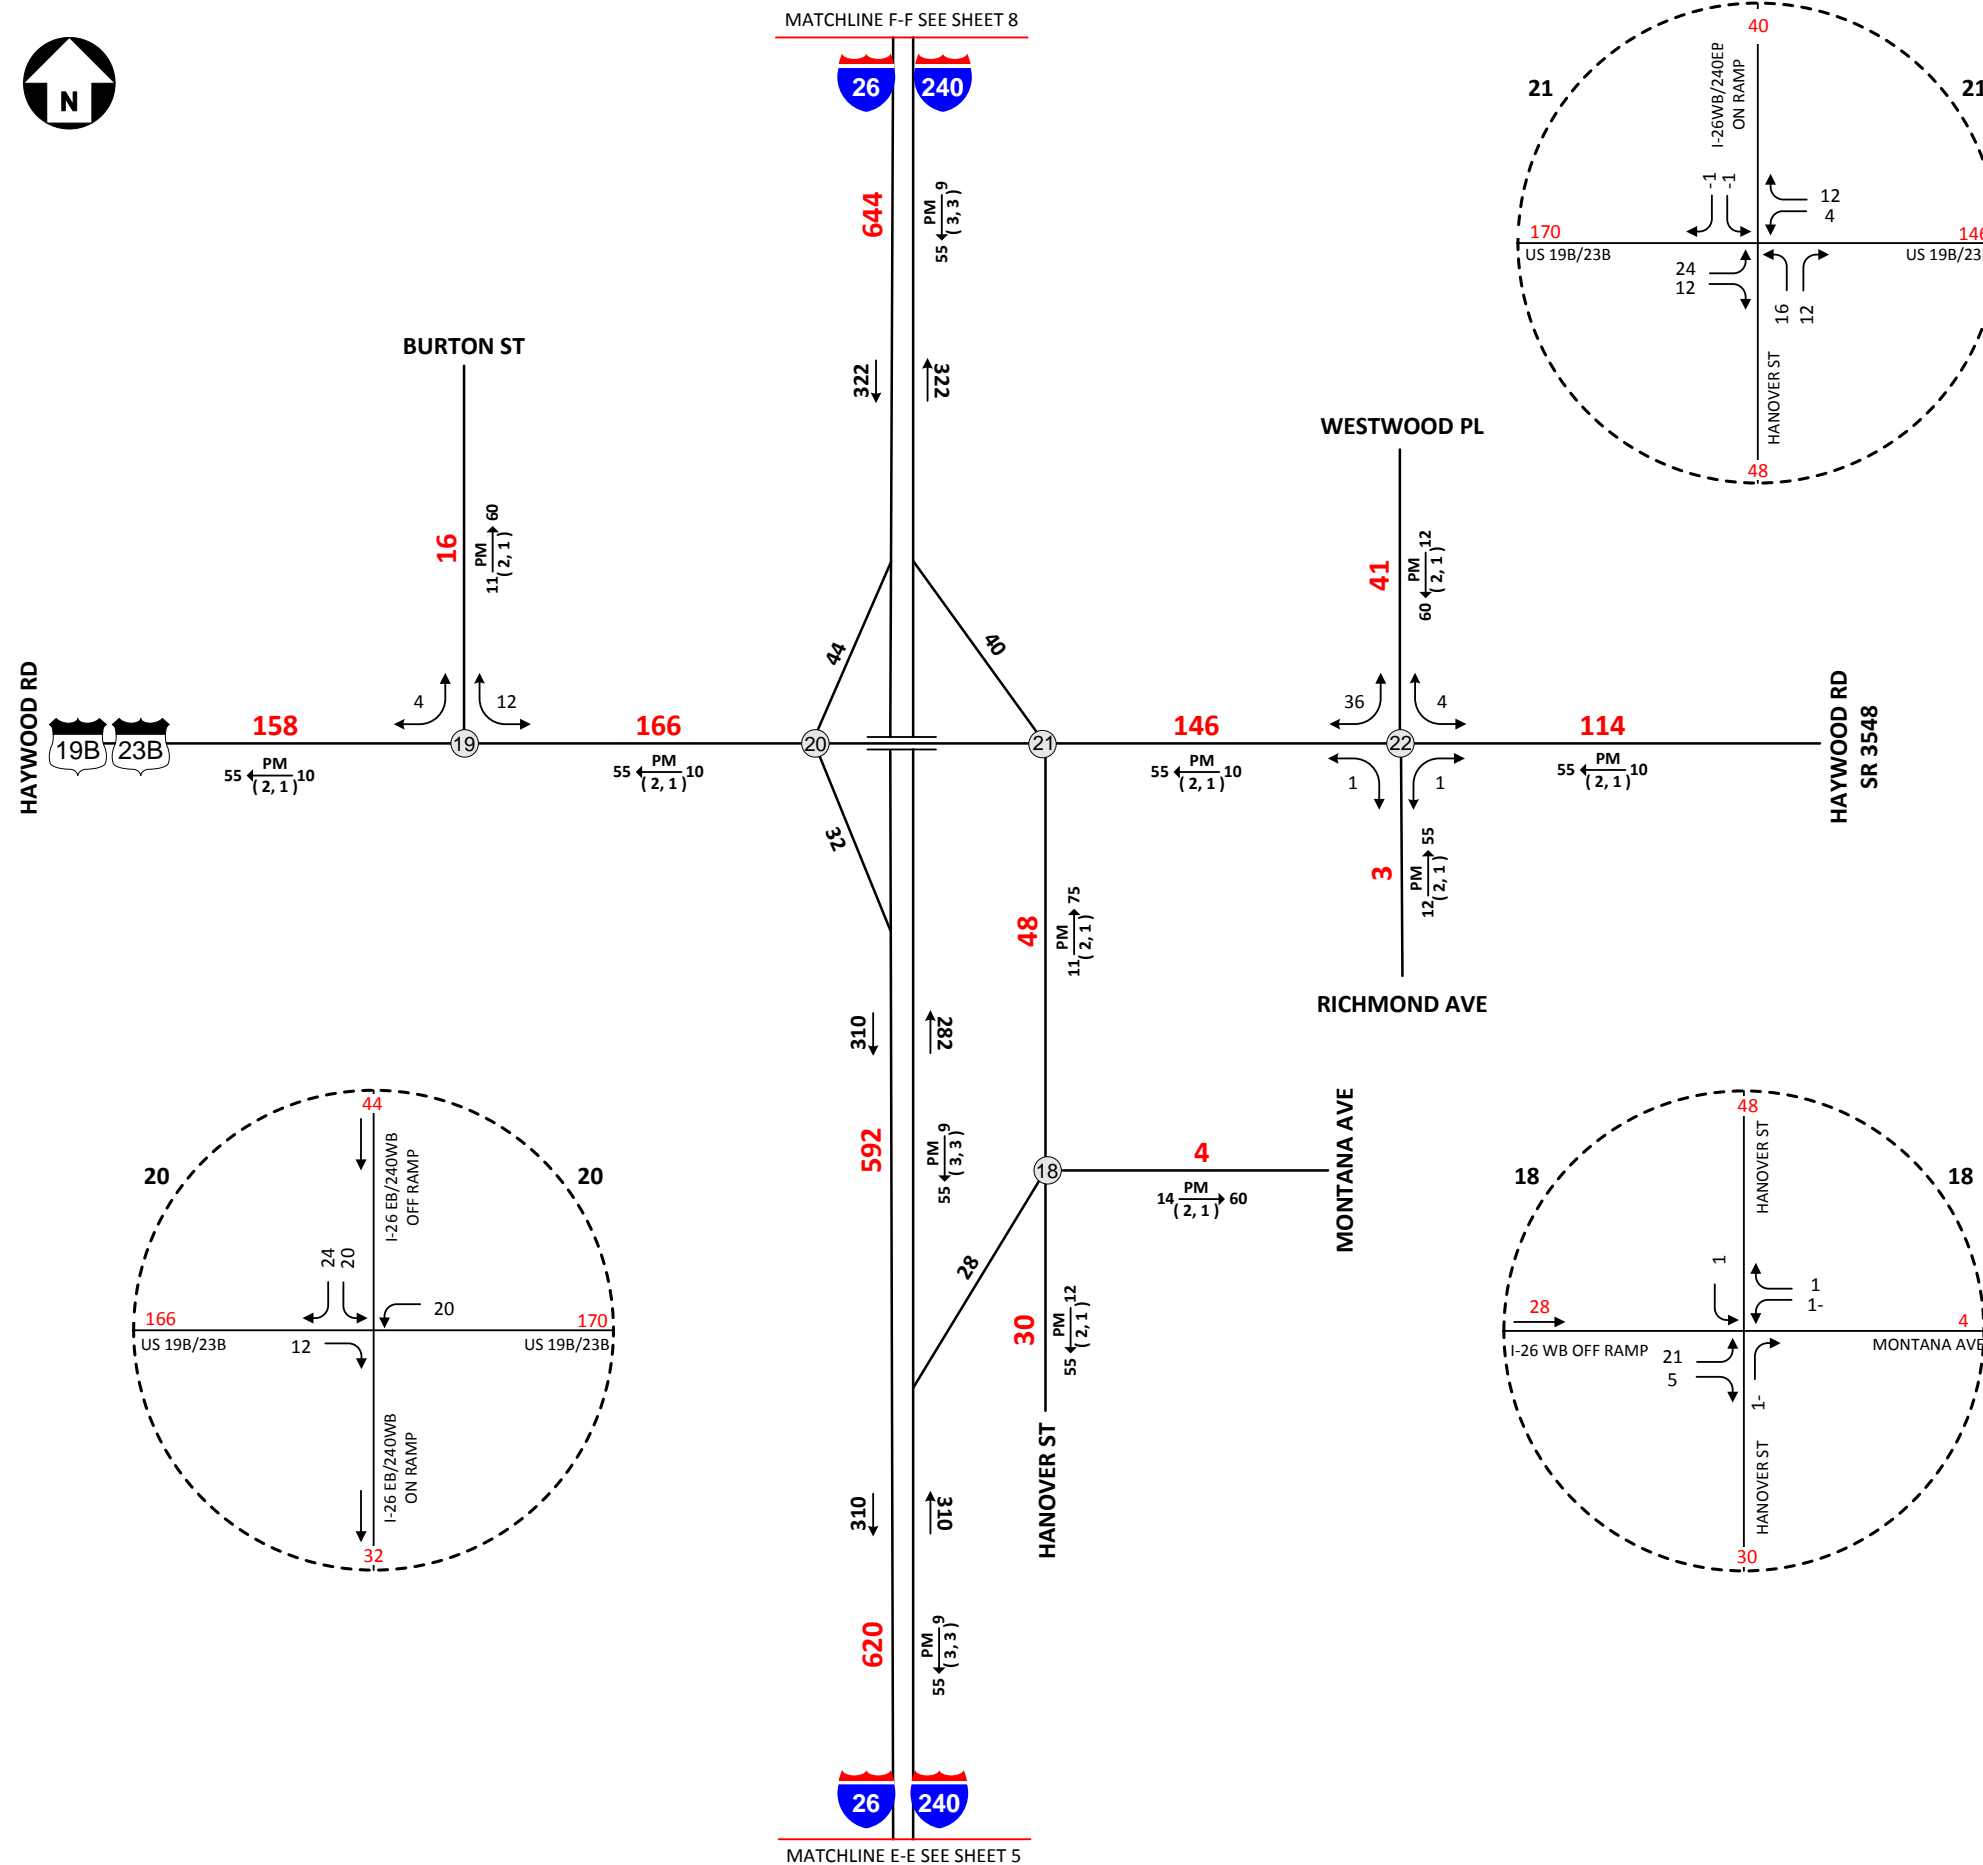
MATCHLINE F-F SEE SHEET 8

N

26 240

644

PM 55 (3, 3) 9

322 322

BURTON ST

16

PM 11 (2, 1) 60

WESTWOOD PL

41

PM 60 (2, 1) 12

HAYWOOD RD

19B 23B

158

PM 55 (2, 1) 10

4 12

19

166

PM 55 (2, 1) 10

44

40

20

21

146

PM 55 (2, 1) 10

36 4

22

1 1

114

PM 55 (2, 1) 10

HAYWOOD RD SR 3548

32

3

PM 12 (2, 1) 55

48

PM 11 (2, 1) 75

RICHMOND AVE

310 282

592

PM 55 (3, 3) 9

18

4

PM 14 (2, 1) 60

MONTANA AVE

28

30

PM 55 (2, 1) 12

HANOVER ST

310 310

620

PM 55 (3, 3) 9

26 240

MATCHLINE E-E SEE SHEET 5

21 21
40
I-26WB/240EB ON RAMP
-1 -1
12
4
170
146
US 19B/23B
US 19B/23B
24
12
16 12
HANOVER ST
48

20 20
44
I-26 EB/240WB OFF RAMP
24 20
20
166
170
US 19B/23B
US 19B/23B
12
I-26 EB/240WB ON RAMP
32

18 18
48
HANOVER ST
1
1
1-
28
4
I-26 WB OFF RAMP
MONTANA AVE
21
5
1-
HANOVER ST
30